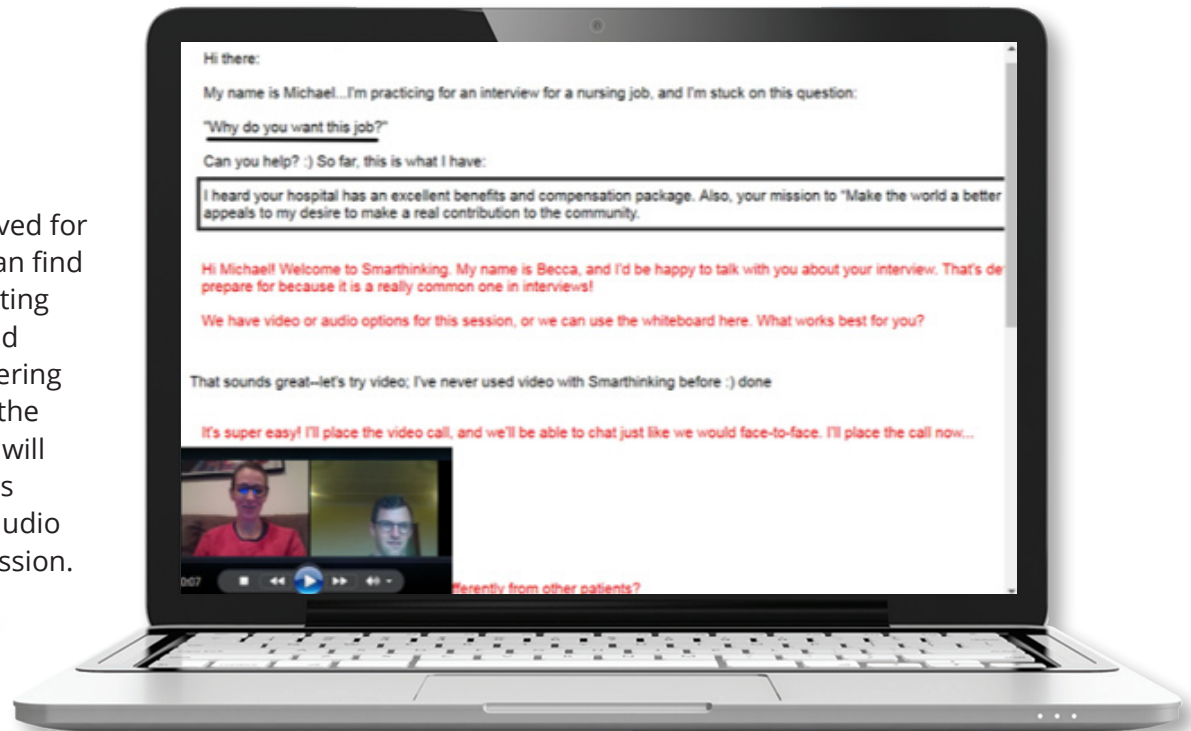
ved for
an find
ting
d
ering
the
will
s
udio
ssion.

Hi there:

My name is Michael...I'm practicing for an interview for a nursing job, and I'm stuck on this question:

"Why do you want this job?"

Can you help? :) So far, this is what I have:

I heard your hospital has an excellent benefits and compensation package. Also, your mission to "Make the world a better appeals to my desire to make a real contribution to the community.

Hi Michael! Welcome to Smarthinking. My name is Becca, and I'd be happy to talk with you about your interview. That's de prepare for because it is a really common one in interviews!

We have video or audio options for this session, or we can use the whiteboard here. What works best for you?

That sounds great--let's try video; I've never used video with Smarthinking before :) done

It's super easy! I'll place the video call, and we'll be able to chat just like we would face-to-face. I'll place the call now...

0:07

fferently from other patients?